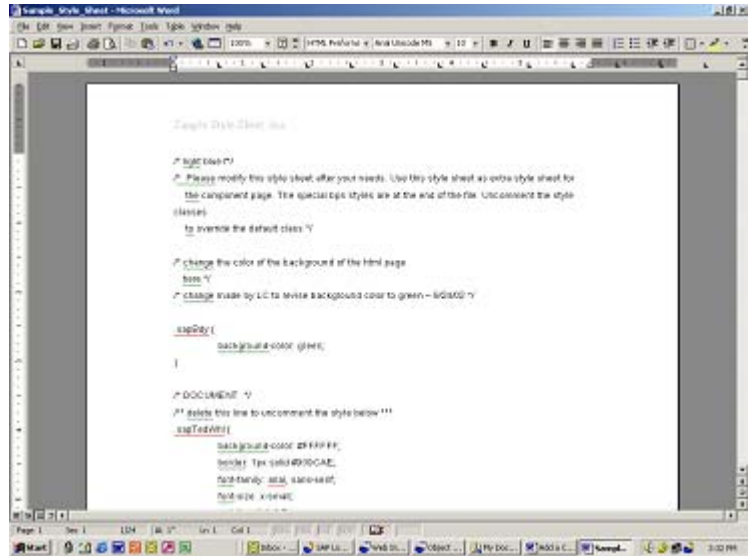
Sample_Style_Sheet - Microsoft Word

File Edit View Insert Format Tools Table Window Help

100% HTML Preformat Arial Unicode MS 10 B I U

Sample Style Sheet .css

/* light blue */
/* Please modify this style sheet after your needs. Use this style sheet as extra style sheet for the component page. The special sps styles are at the end of the file. Uncomment the style classes to override the default class */

/* change the color of the background of the html page form */
/* change made by LC to revise background color to green – 6/28/02 */

.sapBdy {
background-color: green;
}

/* DOCUMENT */
/** delete this line to uncomment the style below ***
.sapTxtWht {
background-color: #FFFFFF;
border: 1px solid #B0CAE;
font-family: arial, sans-serif;
font-size: x-small;

Page 1 Sec 1 1/24 At 1" Ln 1 Col 1

Start Inbox - ... SAP Lo... Web St... Object ... My Doc... Add a C... Sampl... 3:02 PM